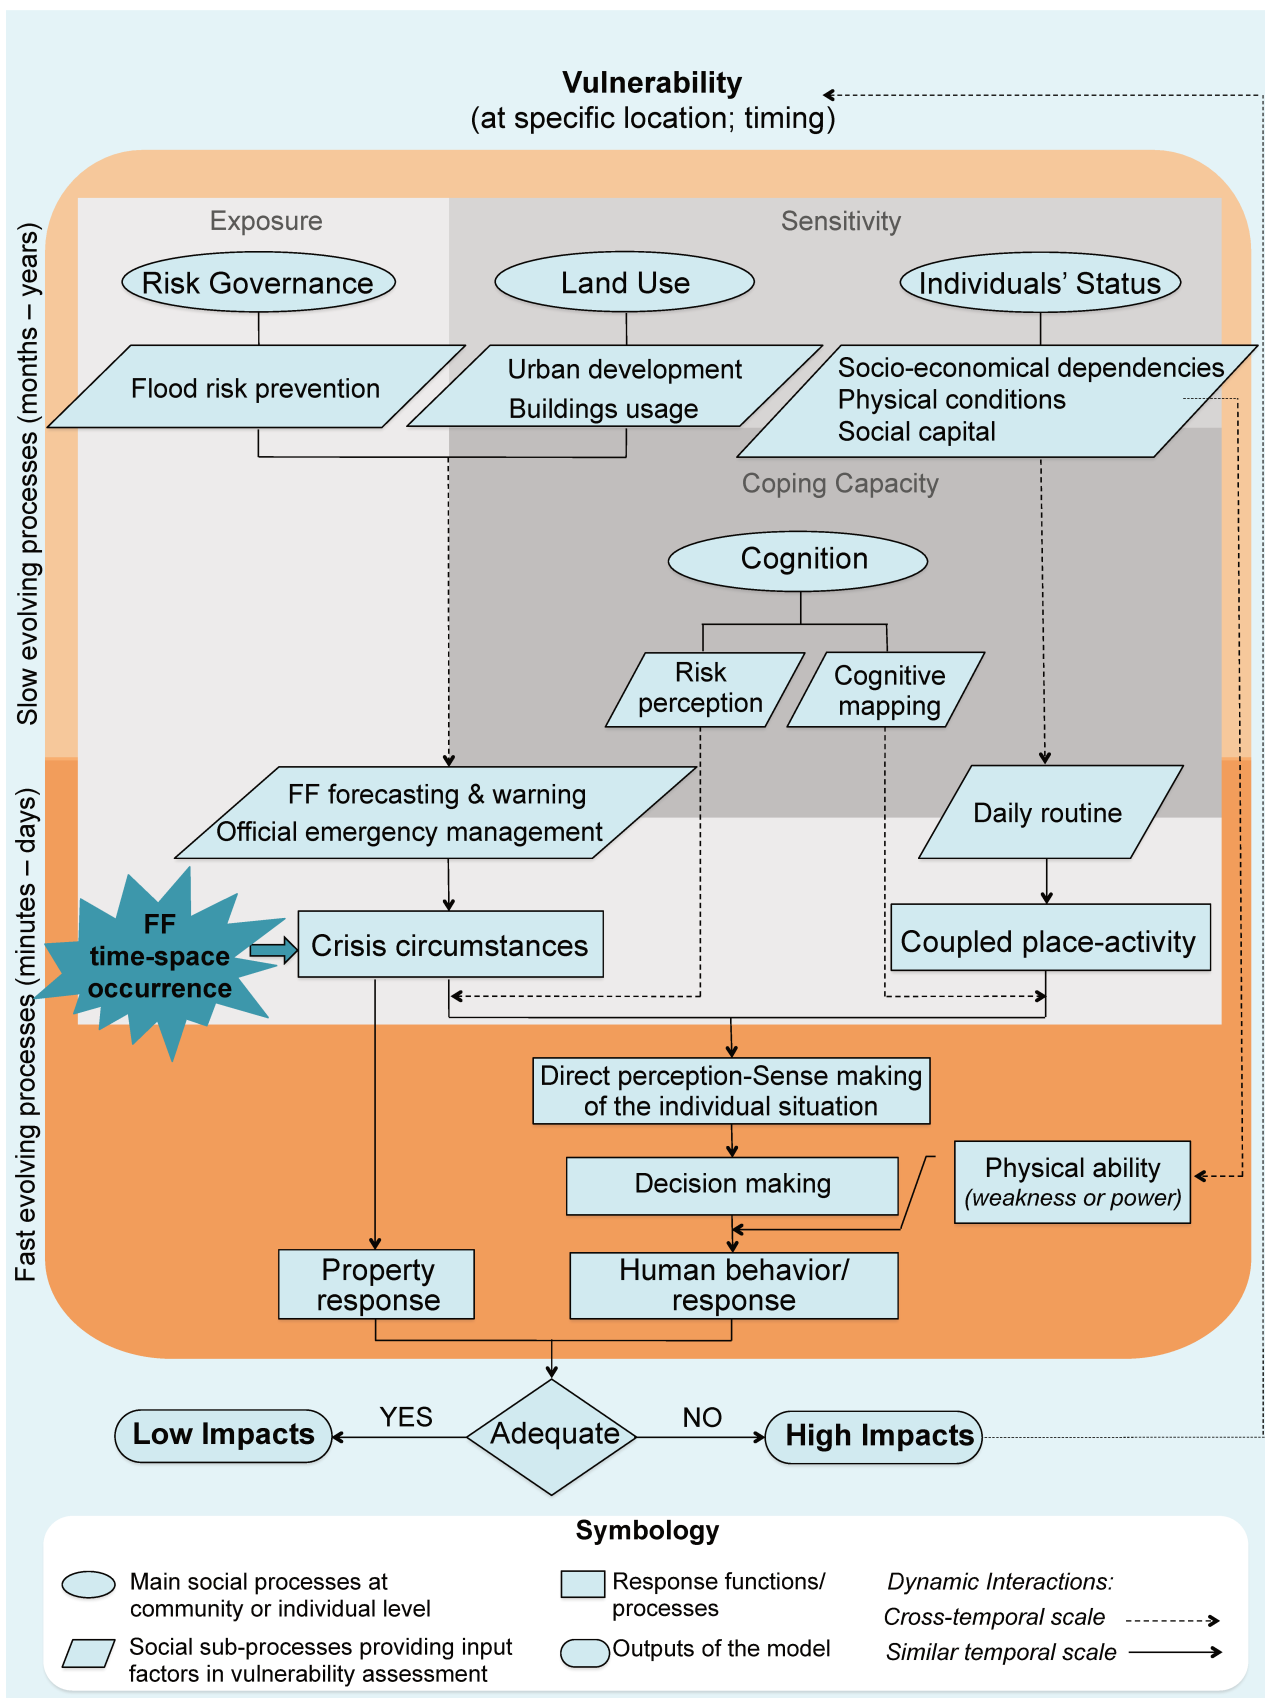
Vulnerability
(at specific location; timing)

Slow evolving processes (months – years)

Exposure

Sensitivity

Risk Governance

Land Use

Individuals' Status

Flood risk prevention

Urban development
Buildings usage

Socio-economical dependencies
Physical conditions
Social capital

Coping Capacity

Cognition

Risk perception

Cognitive mapping

Fast evolving processes (minutes – days)

FF forecasting & warning
Official emergency management

Daily routine

FF time-space occurrence

Crisis circumstances

Coupled place-activity

Direct perception-Sense making of the individual situation

Decision making

Physical ability
(weakness or power)

Property response

Human behavior/ response

Low Impacts

YES

Adequate

NO

High Impacts

Symbology

Main social processes at community or individual level

Social sub-processes providing input factors in vulnerability assessment

Response functions/ processes

Outputs of the model

Dynamic Interactions:
Cross-temporal scale
Similar temporal scale